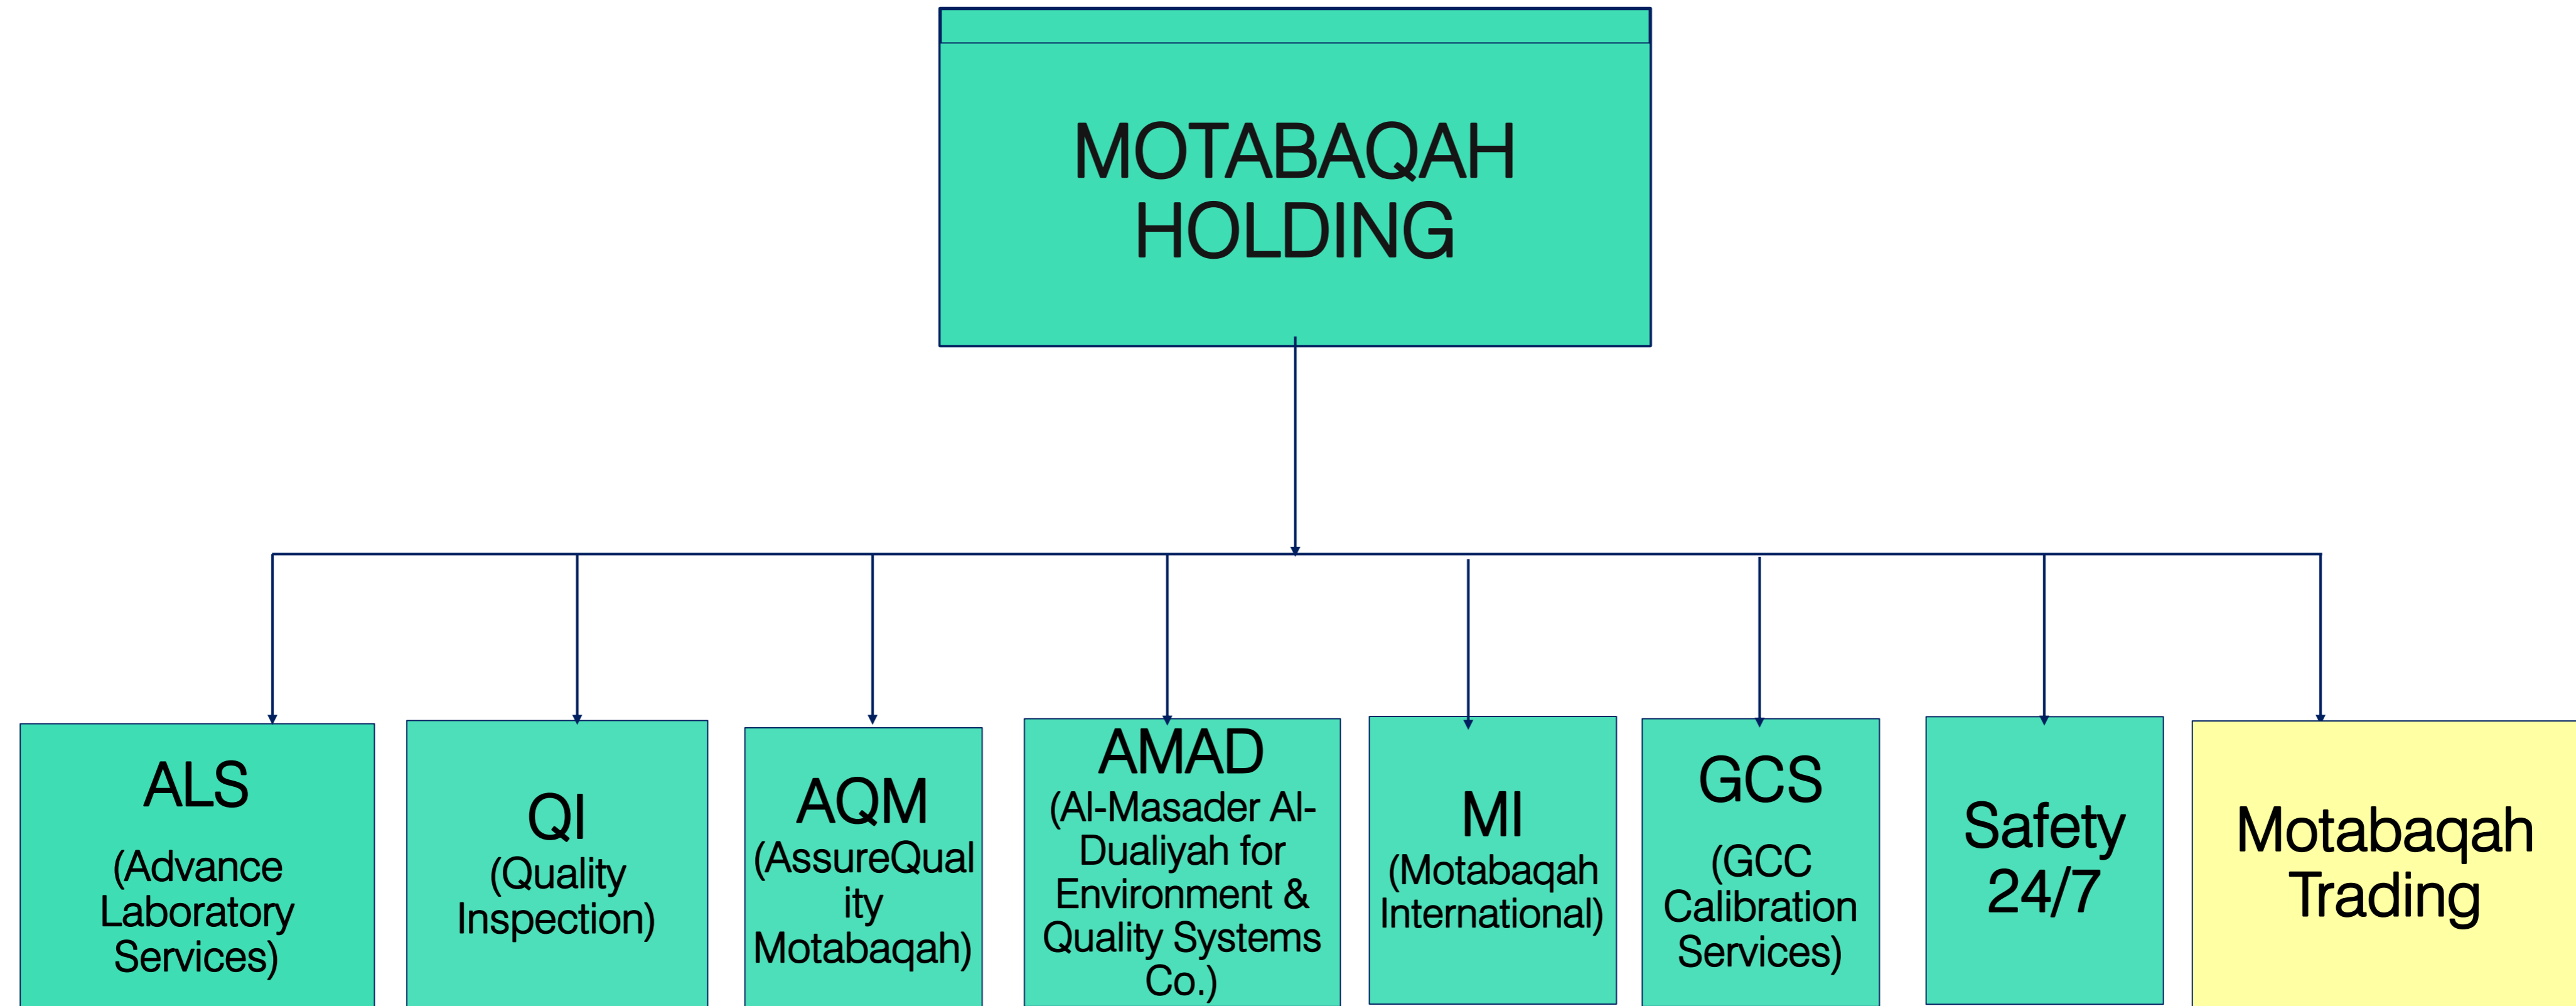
MOTABAQAH HOLDING

ALS

(Advance Laboratory Services)

QI
(Quality Inspection)

AQM
(AssureQual ity Motabaqah)

AMAD
(Al-Masader Al-Dualiyah for Environment & Quality Systems Co.)

MI
(Motabaqah International)

GCS

(GCC Calibration Services)

Safety 24/7

Motabaqah Trading